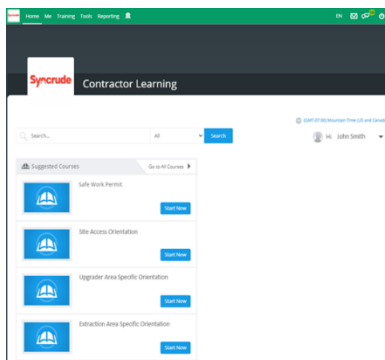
Home Me Training Tools Reporting

EN

Syncrude Contractor Learning

(GMT-07:00) Mountain Time (US and Canada)

Search...

All

Search

Hi John Smith

Suggested Courses

Go to All Courses

Safe Work Permit

Start Now

Site Access Orientation

Start Now

Upgrader Area Specific Orientation

Start Now

Extraction Area Specific Orientation

Start Now